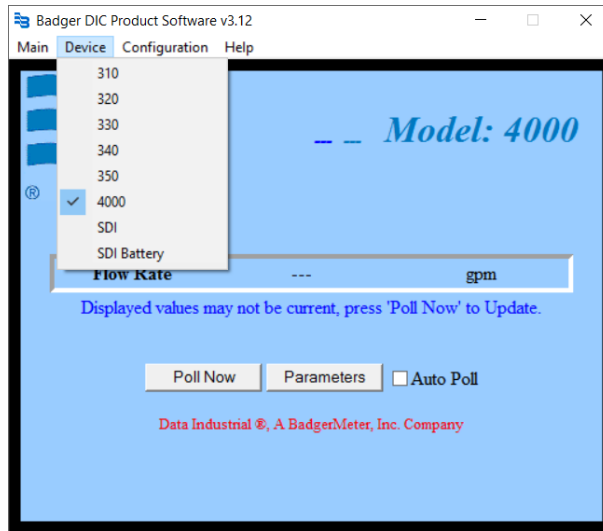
Badger DIC Product Software v3.12

Main Device Configuration Help

310
320
330
340
350
4000
SDI
SDI Battery

®

_ _ Model: 4000

Flow Rate --- gpm

Displayed values may not be current, press 'Poll Now' to Update.

Poll Now Parameters Auto Poll

Data Industrial ®, A BadgerMeter, Inc. Company